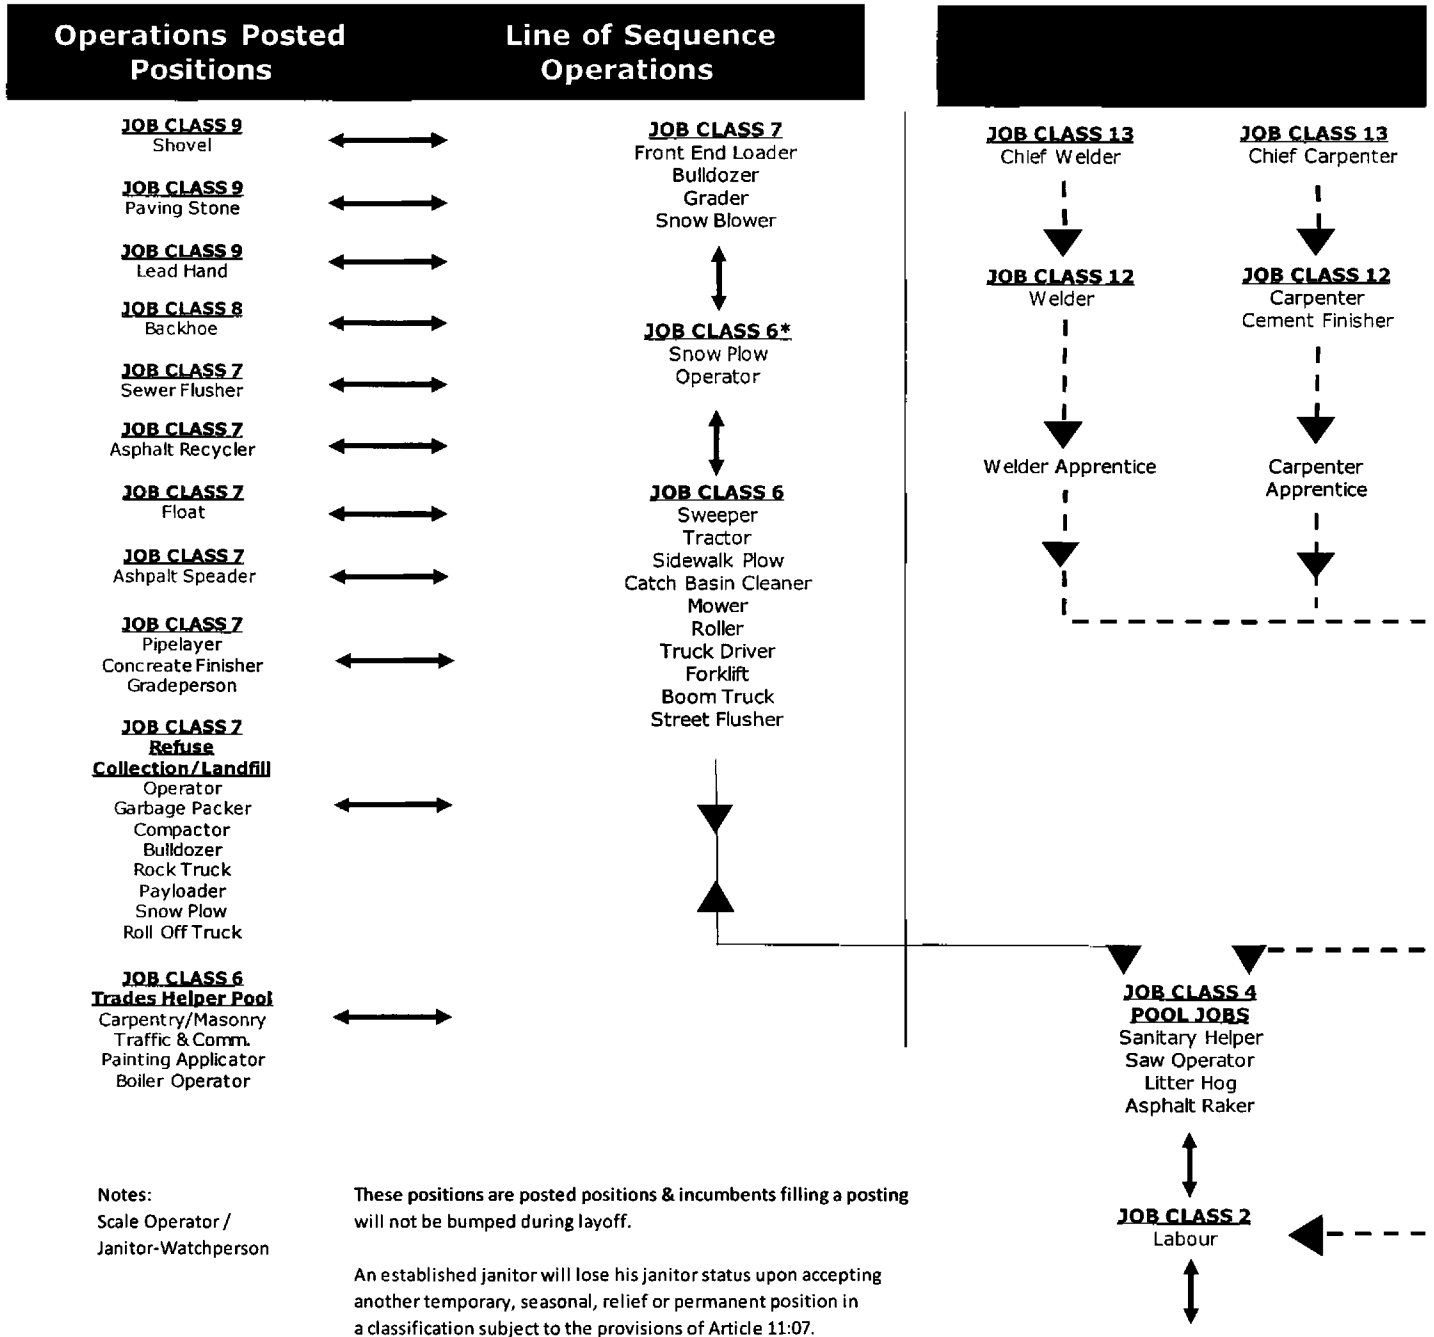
Operations Posted Positions

Line of Sequence Operations

JOB CLASS 9
Shovel

JOB CLASS 9
Paving Stone

JOB CLASS 9
Lead Hand

JOB CLASS 8
Backhoe

JOB CLASS 7
Sewer Flusher

JOB CLASS 7
Asphalt Recycler

JOB CLASS 7
Float

JOB CLASS 7
Ashpalt Speader

JOB CLASS 7
Pipelayer
Concreate Finisher
Gradeperson

JOB CLASS 7
Refuse Collection/Landfill
Operator
Garbage Packer
Compactor
Bulldozer
Rock Truck
Payloader
Snow Plow
Roll Off Truck

JOB CLASS 6
Trades Helper Pool
Carpentry/Masonry
Traffic & Comm.
Painting Applicator
Boiler Operator

JOB CLASS 7
Front End Loader
Bulldozer
Grader
Snow Blower

JOB CLASS 6*
Snow Plow
Operator

JOB CLASS 6
Sweeper
Tractor
Sidewalk Plow
Catch Basin Cleaner
Mower
Roller
Truck Driver
Forklift
Boom Truck
Street Flusher

JOB CLASS 13
Chief Welder

JOB CLASS 12
Welder

Welder Apprentice

JOB CLASS 13
Chief Carpenter

JOB CLASS 12
Carpenter
Cement Finisher

Carpenter
Apprentice

JOB CLASS 4
POOL JOBS
Sanitary Helper
Saw Operator
Litter Hog
Asphalt Raker

JOB CLASS 2
Labour

Notes:
Scale Operator / Janitor-Watchperson

These positions are posted positions & incumbents filling a posting will not be bumped during layoff.

An established janitor will lose his janitor status upon accepting another temporary, seasonal, relief or permanent position in a classification subject to the provisions of Article 11:07.